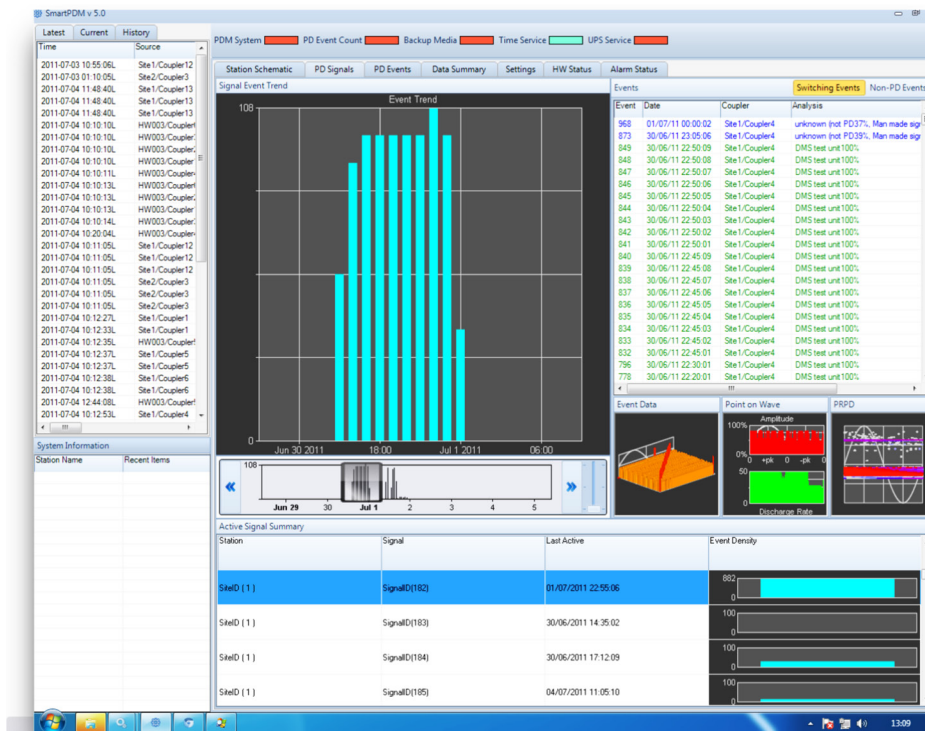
SmartPDM v 5.0

Latest | Current | History

| Time | Source |
|---|---|
| 2011-07-03 10:55:06L | Site1/Coupler12 |
| 2011-07-03 01:10:05L | Site2/Coupler3 |
| 2011-07-04 11:48:40L | Site1/Coupler13 |
| 2011-07-04 11:48:40L | Site1/Coupler13 |
| 2011-07-04 11:48:40L | Site1/Coupler13 |
| 2011-07-04 10:10:10L | HW003/Coupler |
| 2011-07-04 10:10:10L | HW003/Coupler |
| 2011-07-04 10:10:10L | HW003/Coupler2 |
| 2011-07-04 10:10:10L | HW003/Coupler |
| 2011-07-04 10:10:11L | HW003/Coupler |
| 2011-07-04 10:10:13L | HW003/Coupler |
| 2011-07-04 10:10:13L | HW003/Coupler |
| 2011-07-04 10:10:13L | HW003/Coupler |
| 2011-07-04 10:10:14L | HW003/Coupler |
| 2011-07-04 10:20:04L | HW003/Coupler |
| 2011-07-04 10:11:05L | Site1/Coupler12 |
| 2011-07-04 10:11:05L | Site1/Coupler12 |
| 2011-07-04 10:11:05L | Site1/Coupler12 |
| 2011-07-04 10:11:05L | Site2/Coupler3 |
| 2011-07-04 10:11:05L | Site2/Coupler3 |
| 2011-07-04 10:11:05L | Site2/Coupler3 |
| 2011-07-04 10:12:27L | Site1/Coupler1 |
| 2011-07-04 10:12:33L | Site1/Coupler1 |
| 2011-07-04 10:12:35L | HW003/Coupler |
| 2011-07-04 10:12:37L | Site1/Coupler5 |
| 2011-07-04 10:12:37L | Site1/Coupler5 |
| 2011-07-04 10:12:38L | Site1/Coupler6 |
| 2011-07-04 10:12:38L | Site1/Coupler6 |
| 2011-07-04 12:44:08L | Site1/Coupler5 |
| 2011-07-04 10:12:53L | Site1/Coupler4 |

System Information
Station Name | Recent Items

PDM System | PD Event Count | Backup Media | Time Service | UPS Service

Station Schematic | PD Signals | PD Events | Data Summary | Settings | HW Status | Alarm Status

Signal Event Trend
Event Trend
108
0
Jun 30 2011 | 18:00 | Jul 1 2011 | 06:00

108
Jun 29 | 30 | Jul 1 | 2 | 3 | 4 | 5

Events
Switching Events | Non-PD Events

| Event | Date | Coupler | Analysis |
|---|---|---|---|
| 968 | 01/07/11 00:00:02 | Site1/Coupler4 | unknown (not PD37%, Man made sig |
| 873 | 30/06/11 23:05:06 | Site1/Coupler4 | unknown (not PD39%, Man made sig |
| 849 | 30/06/11 22:50:09 | Site1/Coupler4 | DMS test unit100% |
| 848 | 30/06/11 22:50:08 | Site1/Coupler4 | DMS test unit100% |
| 847 | 30/06/11 22:50:07 | Site1/Coupler4 | DMS test unit100% |
| 846 | 30/06/11 22:50:06 | Site1/Coupler4 | DMS test unit100% |
| 845 | 30/06/11 22:50:05 | Site1/Coupler4 | DMS test unit100% |
| 844 | 30/06/11 22:50:04 | Site1/Coupler4 | DMS test unit100% |
| 843 | 30/06/11 22:50:03 | Site1/Coupler4 | DMS test unit100% |
| 842 | 30/06/11 22:50:02 | Site1/Coupler4 | DMS test unit100% |
| 841 | 30/06/11 22:50:01 | Site1/Coupler4 | DMS test unit100% |
| 840 | 30/06/11 22:45:09 | Site1/Coupler4 | DMS test unit100% |
| 839 | 30/06/11 22:45:08 | Site1/Coupler4 | DMS test unit100% |
| 838 | 30/06/11 22:45:07 | Site1/Coupler4 | DMS test unit100% |
| 837 | 30/06/11 22:45:06 | Site1/Coupler4 | DMS test unit100% |
| 836 | 30/06/11 22:45:05 | Site1/Coupler4 | DMS test unit100% |
| 835 | 30/06/11 22:45:04 | Site1/Coupler4 | DMS test unit100% |
| 834 | 30/06/11 22:45:03 | Site1/Coupler4 | DMS test unit100% |
| 833 | 30/06/11 22:45:02 | Site1/Coupler4 | DMS test unit100% |
| 832 | 30/06/11 22:45:01 | Site1/Coupler4 | DMS test unit100% |
| 796 | 30/06/11 22:30:01 | Site1/Coupler4 | DMS test unit100% |
| 778 | 30/06/11 22:20:01 | Site1/Coupler4 | DMS test unit100% |

Event Data | Point on Wave | PRPD
Amplitude
100%
0%
+pk 0 -pk 0
50
0
Discharge Rate

Active Signal Summary

| Station | Signal | Last Active | Event Density |
|---|---|---|---|
| SiteID ( 1 ) | SignalID(182) | 01/07/2011 22:55:06 | 882 0 |
| SiteID ( 1 ) | SignalID(183) | 30/06/2011 14:35:02 | 100 0 |
| SiteID ( 1 ) | SignalID(184) | 30/06/2011 17:12:09 | 100 0 |
| SiteID ( 1 ) | SignalID(185) | 04/07/2011 11:05:10 | 100 0 |

13:09